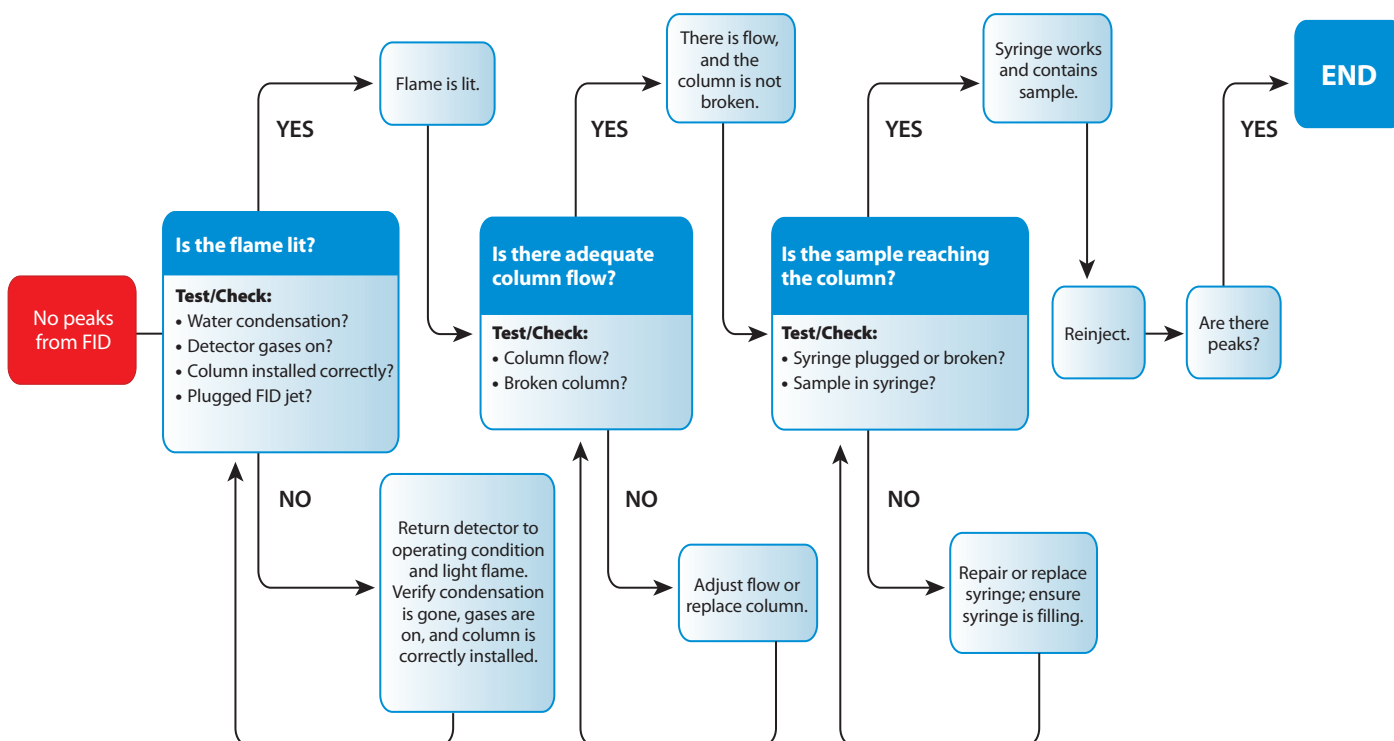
No peaks from FID

YES

Flame is lit.

Is the flame lit?

Test/Check:
• Water condensation?
• Detector gases on?
• Column installed correctly?
• Plugged FID jet?

NO

Return detector to operating condition and light flame. Verify condensation is gone, gases are on, and column is correctly installed.

YES

There is flow, and the column is not broken.

Is there adequate column flow?

Test/Check:
• Column flow?
• Broken column?

NO

Adjust flow or replace column.

YES

Syringe works and contains sample.

Is the sample reaching the column?

Test/Check:
• Syringe plugged or broken?
• Sample in syringe?

NO

Repair or replace syringe; ensure syringe is filling.

Reinject.

Are there peaks?

YES

END